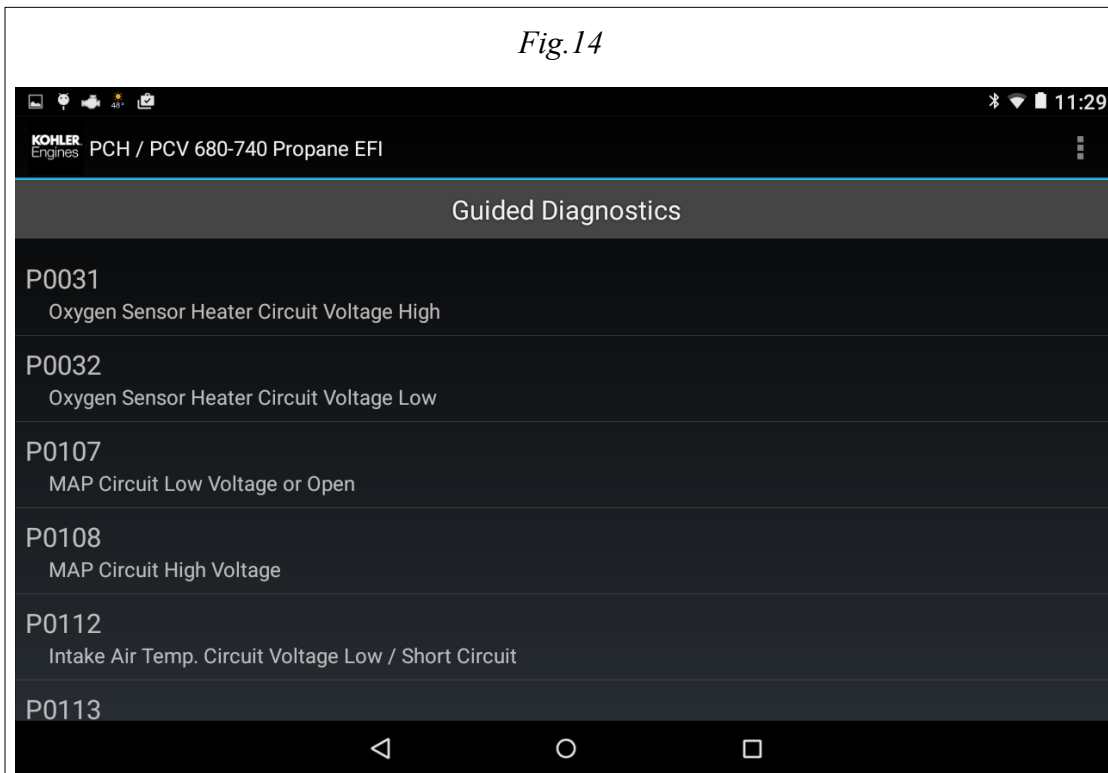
Fig.14

48°

11:29

KOHLER Engines PCH / PCV 680-740 Propane EFI

Guided Diagnostics

P0031
Oxygen Sensor Heater Circuit Voltage High

P0032
Oxygen Sensor Heater Circuit Voltage Low

P0107
MAP Circuit Low Voltage or Open

P0108
MAP Circuit High Voltage

P0112
Intake Air Temp. Circuit Voltage Low / Short Circuit

P0113